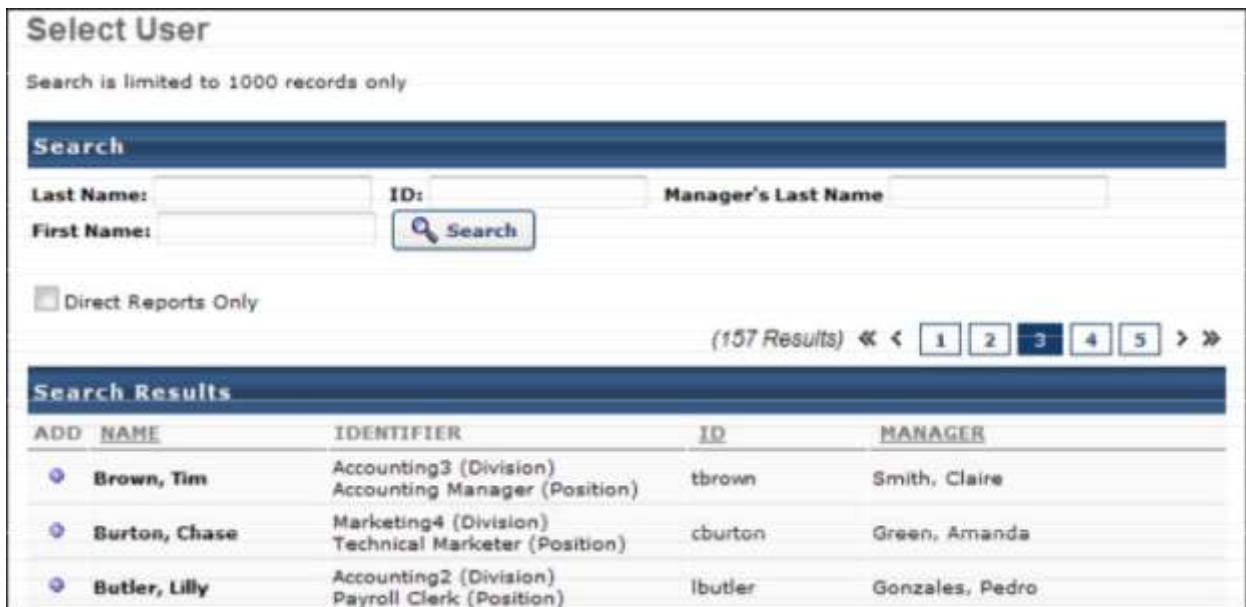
Select User

Search is limited to 1000 records only

Search

Last Name:
ID:
Manager's Last Name
First Name:
Search

Direct Reports Only

(157 Results) « ‹ 1 2 3 4 5 › »

Search Results

| ADD | NAME | IDENTIFIER | ID | MANAGER |
|---|---|---|---|---|
| | Brown, Tim | Accounting3 (Division) Accounting Manager (Position) | tbrown | Smith, Claire |
| | Burton, Chase | Marketing4 (Division) Technical Marketer (Position) | cburton | Green, Amanda |
| | Butler, Lilly | Accounting2 (Division) Payroll Clerk (Position) | lbutler | Gonzales, Pedro |